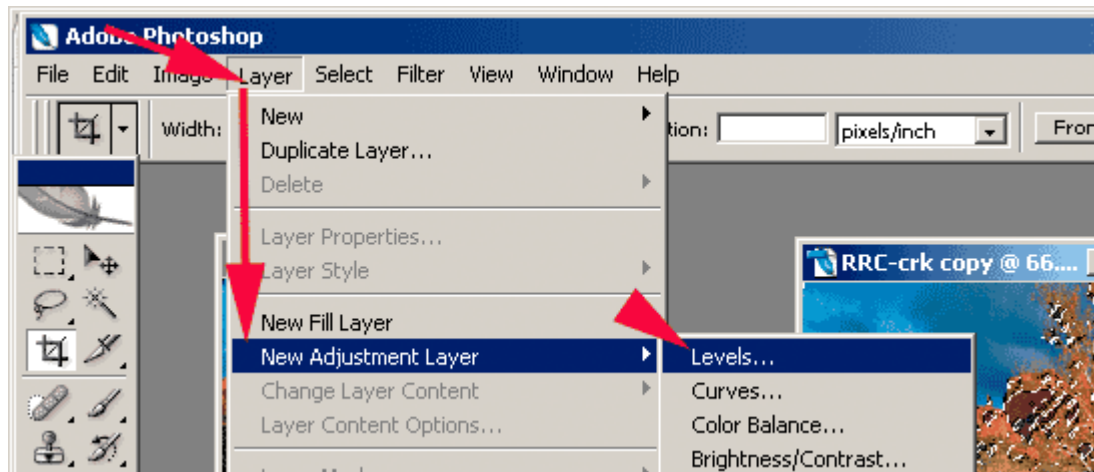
Adobe Photoshop

File Edit Image Layer Select Filter View Window Help

Width: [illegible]tion: pixels/inch Fron

New
Duplicate Layer...
Delete

Layer Properties...
Layer Style

New Fill Layer
New Adjustment Layer
Change Layer Content
Layer Content Options...

Levels...
Curves...
Color Balance...
Brightness/Contrast...

RRC-crk copy @ 66...